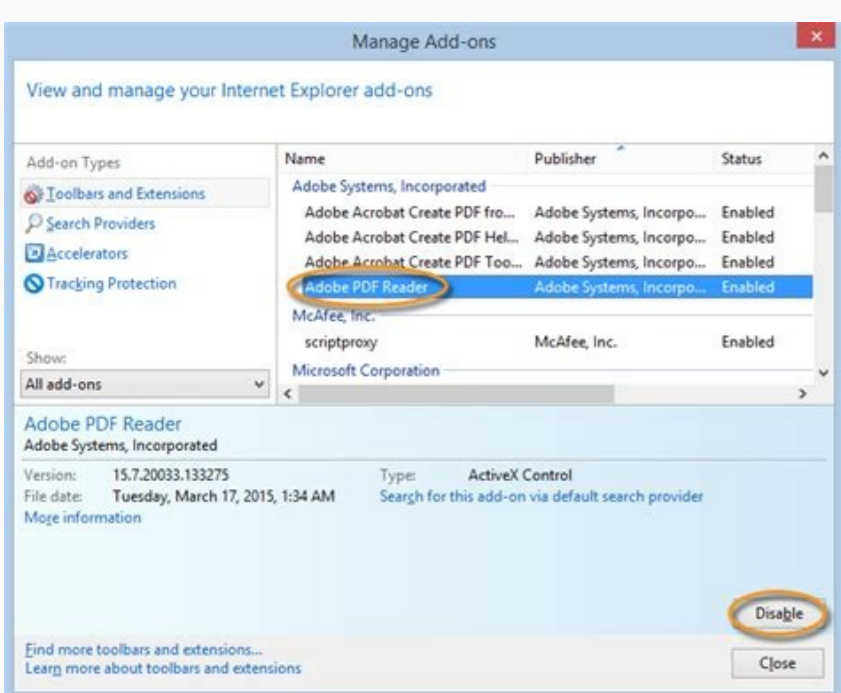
Manage Add-ons

View and manage your Internet Explorer add-ons

Add-on Types

Toolbars and Extensions

Search Providers

Accelerators

Tracking Protection

Show:

All add-ons

| Name | Publisher | Status |
|---|---|---|
| Adobe Systems, Incorporated | | |
| Adobe Acrobat Create PDF fro... | Adobe Systems, Incorpo... | Enabled |
| Adobe Acrobat Create PDF Hel... | Adobe Systems, Incorpo... | Enabled |
| Adobe Acrobat Create PDF Too... | Adobe Systems, Incorpo... | Enabled |
| Adobe PDF Reader | Adobe Systems, Incorpo... | Enabled |
| McAfee, Inc. | | |
| scriptproxy | McAfee, Inc. | Enabled |
| Microsoft Corporation | | |

Adobe PDF Reader
Adobe Systems, Incorporated

Version: 15.7.20033.133275
File date: Tuesday, March 17, 2015, 1:34 AM
More information

Type: ActiveX Control
Search for this add-on via default search provider

Disable

Find more toolbars and extensions...
Learn more about toolbars and extensions

Close